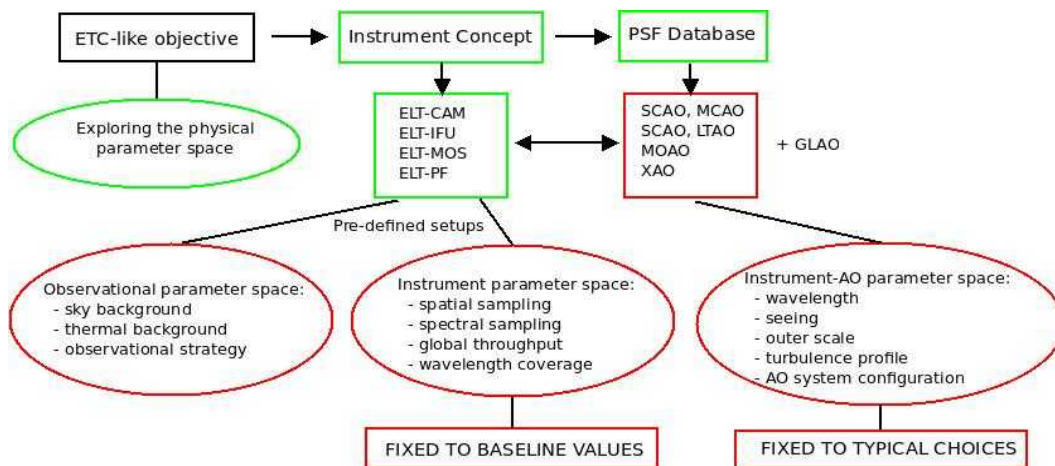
ETC-like objective

Instrument Concept

PSF Database

Exploring the physical parameter space

ELT-CAM
ELT-IFU
ELT-MOS
ELT-PF

SCAO, MCAO
SCAO, LTAO
MOAO
XAO

+ GLAO

Pre-defined setups

Observational parameter space:
- sky background
- thermal background
- observational strategy

Instrument parameter space:
- spatial sampling
- spectral sampling
- global throughput
- wavelength coverage

Instrument-AO parameter space:
- wavelength
- seeing
- outer scale
- turbulence profile
- AO system configuration

FIXED TO BASELINE VALUES

FIXED TO TYPICAL CHOICES